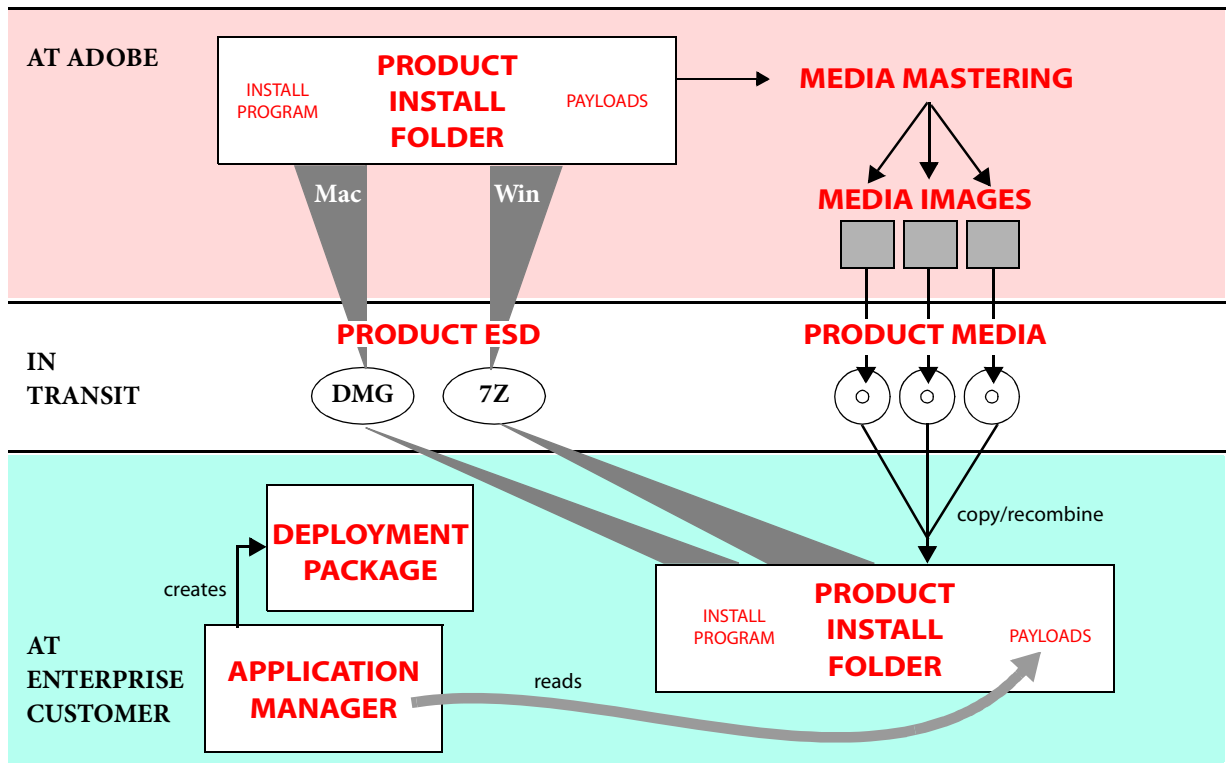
AT ADOBE

INSTALL PROGRAM

PRODUCT INSTALL FOLDER

PAYLOADS

MEDIA MASTERING

Mac

Win

MEDIA IMAGES

IN TRANSIT

PRODUCT ESD

DMG

7Z

PRODUCT MEDIA

DEPLOYMENT PACKAGE

creates

copy/recombine

AT ENTERPRISE CUSTOMER

APPLICATION MANAGER

reads

INSTALL PROGRAM

PRODUCT INSTALL FOLDER

PAYLOADS